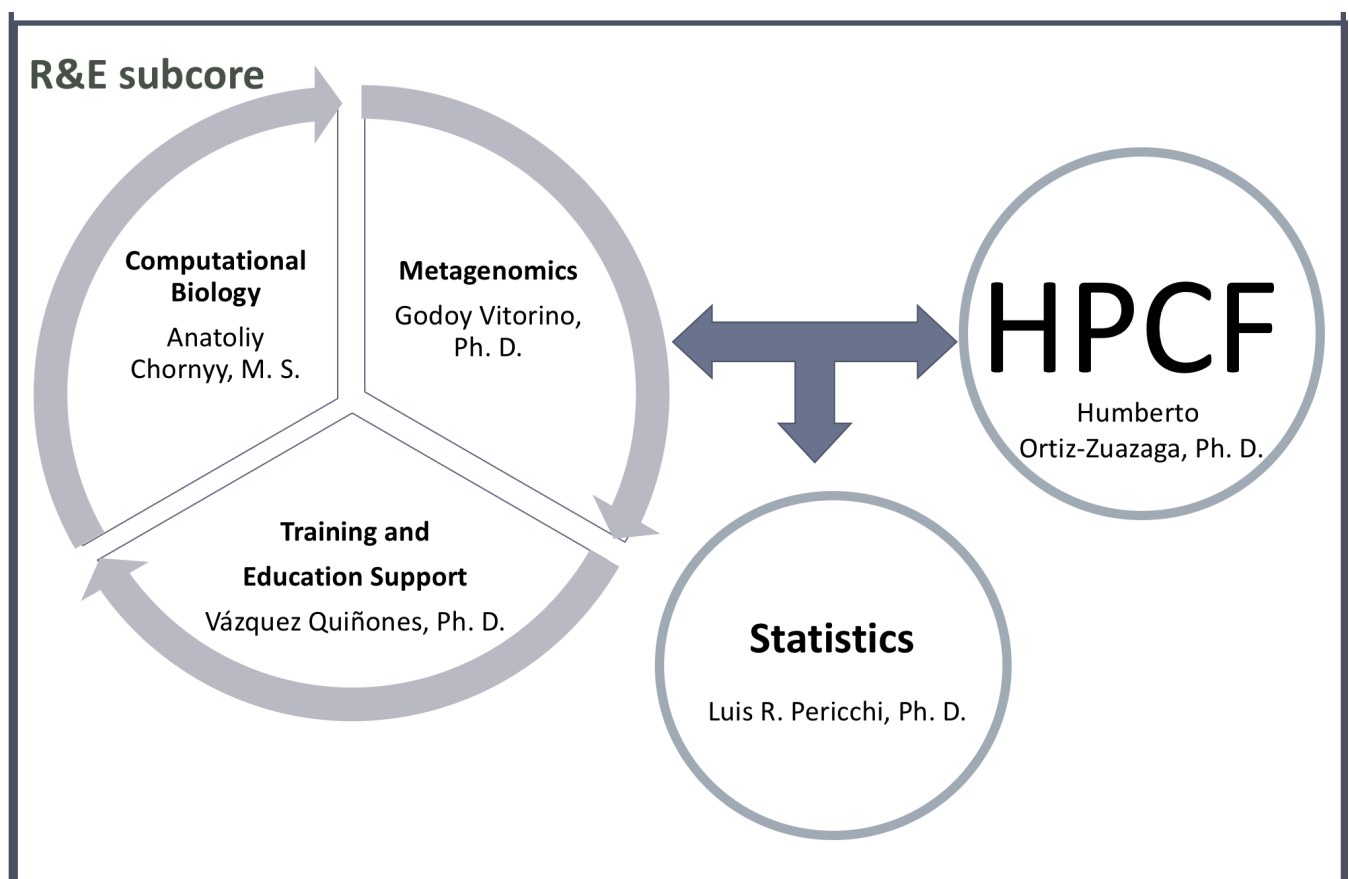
R&E subcore

Computational Biology
Anatoliy Chornyy, M. S.

Metagenomics
Godoy Vitorino, Ph. D.

Training and Education Support
Vázquez Quiñones, Ph. D.

HPCF
Humberto Ortiz-Zuazaga, Ph. D.

Statistics
Luis R. Pericchi, Ph. D.